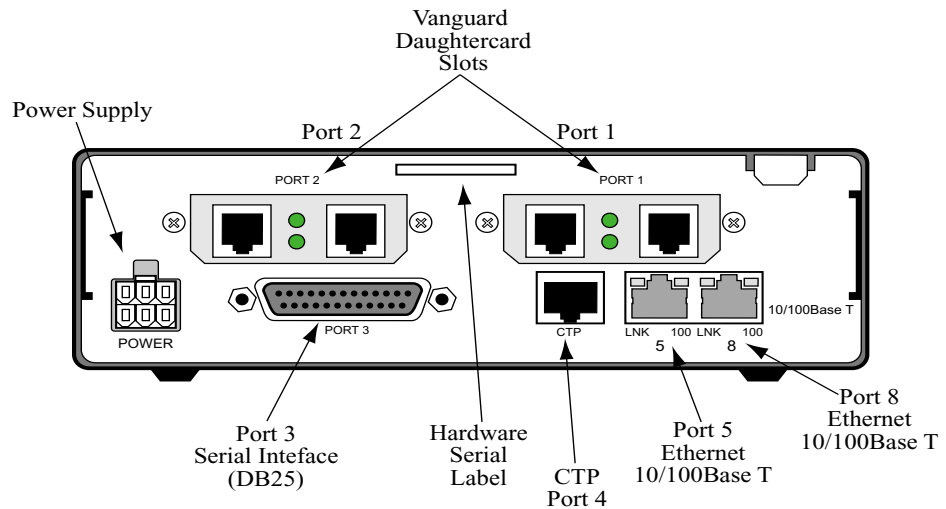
Vanguard Daughtercard Slots

Power Supply

Port 2

Port 1

PORT 2

PORT 1

POWER

PORT 3

CTP

10/100Base T

LNK 100 LNK 100

5 8

Port 8 Ethernet 10/100Base T

Port 3 Serial Inteface (DB25)

Hardware Serial Label

CTP Port 4

Port 5 Ethernet 10/100Base T